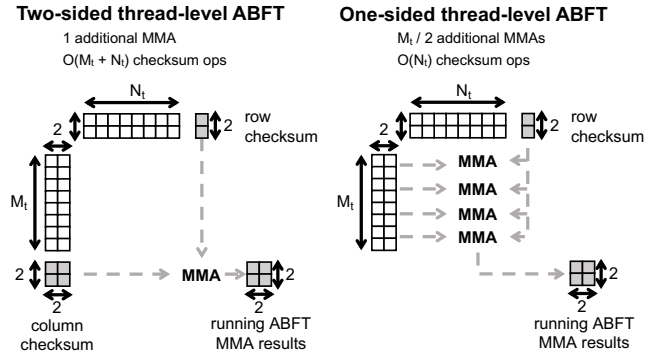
Two-sided thread-level ABFT

1 additional MMA

$O(M_t + N_t)$ checksum ops

$N_t$

2

2

row checksum

$M_t$

2

2

MMA

2

column checksum

running ABFT MMA results

One-sided thread-level ABFT

$M_t$ / 2 additional MMAs

$O(N_t)$ checksum ops

$N_t$

2

2

row checksum

$M_t$

MMA

MMA

MMA

MMA

2

running ABFT MMA results